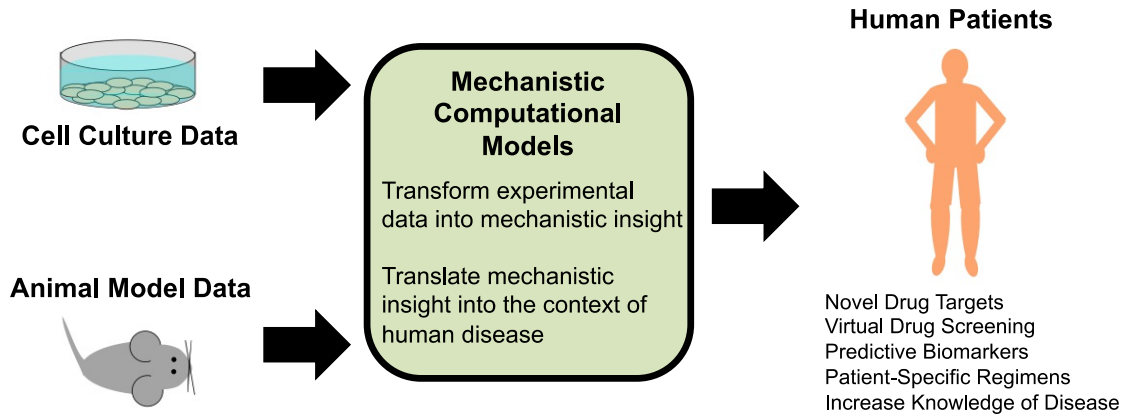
Cell Culture Data

Animal Model Data

Mechanistic Computational Models

Transform experimental data into mechanistic insight

Translate mechanistic insight into the context of human disease

Human Patients

Novel Drug Targets
Virtual Drug Screening
Predictive Biomarkers
Patient-Specific Regimens
Increase Knowledge of Disease